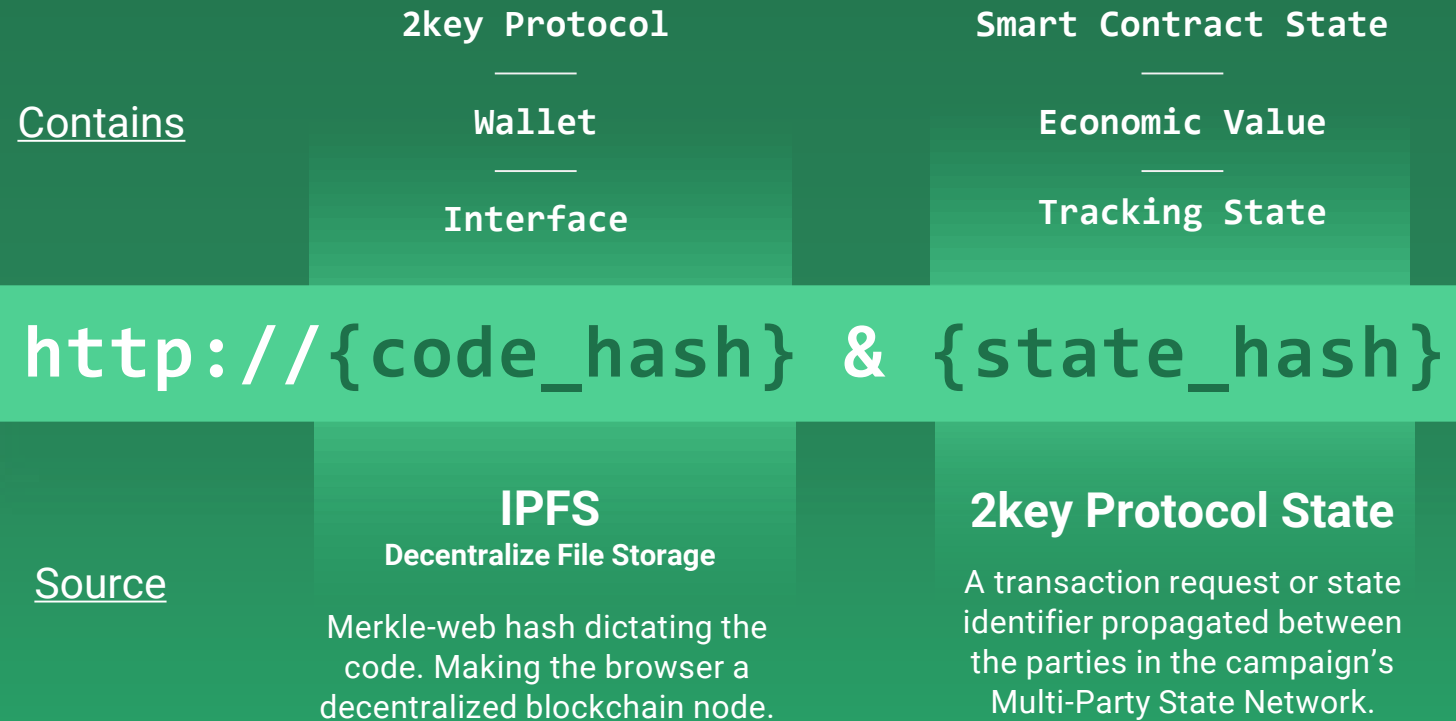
Contains

2key Protocol

Wallet

Interface

Smart Contract State

Economic Value

Tracking State

http://{code_hash} & {state_hash}

Source

IPFS
Decentralize File Storage

Merkle-web hash dictating the code. Making the browser a decentralized blockchain node.

2key Protocol State

A transaction request or state identifier propagated between the parties in the campaign's Multi-Party State Network.